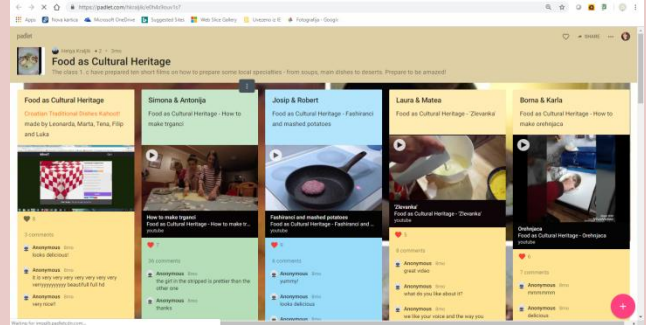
https://padlet.com/tecajevi/hds/lkuu1s7

Apps Nova kartica Microsoft OneDrive Suggested Sites Web Slice Gallery Uređeno u IE Fotografija - Google

padlet

Mateja Kraljić 2 · 3mo

Food as Cultural Heritage

The class 1. c have prepared ten short films on how to prepare some local specialties - from soups, main dishes to deserts. Prepare to be amazed!

SHARE

Food as Cultural Heritage

Croatian Traditional Dishes Kahoot!

made by Leonarda, Marta, Tena, Filip and Luka

9

3 comments

Anonymous 8mo
looks delicious!

Anonymous 8mo
it is very very very very very very very verryyyyyyy beautifull full hd

Anonymous 8mo
very nice!!

Simona & Antonija

Food as Cultural Heritage - How to make trganci

How to make trganci
Food as Cultural Heritage - How to make tr...
youtube

7

26 comments

Anonymous 8mo
the girl in the stripped is prettier than the other one

Anonymous 8mo
looks delicious

Josip & Robert

Food as Cultural Heritage - Fashiranci and mashed potatoes

Fashiranci and mashed potatoes
Food as Cultural Heritage - Fashiranci and ...
youtube

6

4 comments

Anonymous 8mo
yummy!

Anonymous 8mo
looks delicious

Laura & Matea

Food as Cultural Heritage - 'Zlevanka'

'Zlevanka'
Food as Cultural Heritage - 'Zlevanka'
youtube

3

8 comments

Anonymous 8mo
great video

Anonymous 8mo
what do you think about it?

Anonymous 8mo
we like your voice and the way you

Borna & Karla

Food as Cultural Heritage - How to make orehnjaca

Orehnjaca
Food as Cultural Heritage - Orehnjaca
youtube

9

7 comments

Anonymous 8mo
mmmmmm

Anonymous 8mo
delicious

Waiting for ssl.padletcdn.com...